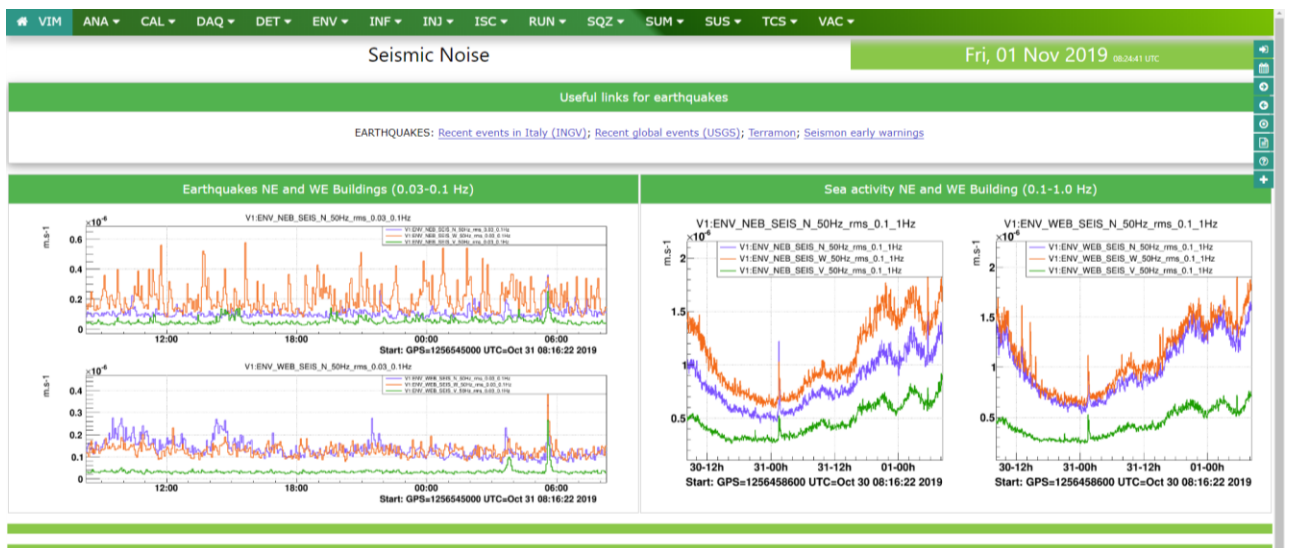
VIM ANA CAL DAQ DET ENV INF INJ ISC RUN SQZ SUM SUS TCS VAC

Seismic Noise

Fri, 01 Nov 2019 08:24:41 UTC

Useful links for earthquakes

EARTHQUAKES: Recent events in Italy (INGV); Recent global events (USGS); Terramon; Seismon early warnings

Earthquakes NE and WE Buildings (0.03-0.1 Hz)

V1:ENV_NEB_SEIS_N_50Hz_rms_0.03_0.1Hz

$\times10^{-6}$

m.s-1

0.6
0.4
0.2
0

V1:ENV_NEB_SEIS_N_50Hz_rms_0.03_0.1Hz
V1:ENV_NEB_SEIS_W_50Hz_rms_0.03_0.1Hz
V1:ENV_NEB_SEIS_V_50Hz_rms_0.03_0.1Hz

12:00 18:00 00:00 06:00

Start: GPS=1256545000 UTC=Oct 31 08:16:22 2019

V1:ENV_WEB_SEIS_N_50Hz_rms_0.03_0.1Hz

$\times10^{-6}$

m.s-1

0.4
0.3
0.2
0.1
0

V1:ENV_WEB_SEIS_N_50Hz_rms_0.03_0.1Hz
V1:ENV_WEB_SEIS_W_50Hz_rms_0.03_0.1Hz
V1:ENV_WEB_SEIS_V_50Hz_rms_0.03_0.1Hz

12:00 18:00 00:00 06:00

Start: GPS=1256545000 UTC=Oct 31 08:16:22 2019

Sea activity NE and WE Building (0.1-1.0 Hz)

V1:ENV_NEB_SEIS_N_50Hz_rms_0.1_1Hz

$\times10^{-6}$

m.s-1

2
1.5
1
0.5

V1:ENV_NEB_SEIS_N_50Hz_rms_0.1_1Hz
V1:ENV_NEB_SEIS_W_50Hz_rms_0.1_1Hz
V1:ENV_NEB_SEIS_V_50Hz_rms_0.1_1Hz

30-12h 31-00h 31-12h 01-00h

Start: GPS=1256458600 UTC=Oct 30 08:16:22 2019

V1:ENV_WEB_SEIS_N_50Hz_rms_0.1_1Hz

$\times10^{-6}$

m.s-1

2
1.5
1
0.5

V1:ENV_WEB_SEIS_N_50Hz_rms_0.1_1Hz
V1:ENV_WEB_SEIS_W_50Hz_rms_0.1_1Hz
V1:ENV_WEB_SEIS_V_50Hz_rms_0.1_1Hz

30-12h 31-00h 31-12h 01-00h

Start: GPS=1256458600 UTC=Oct 30 08:16:22 2019